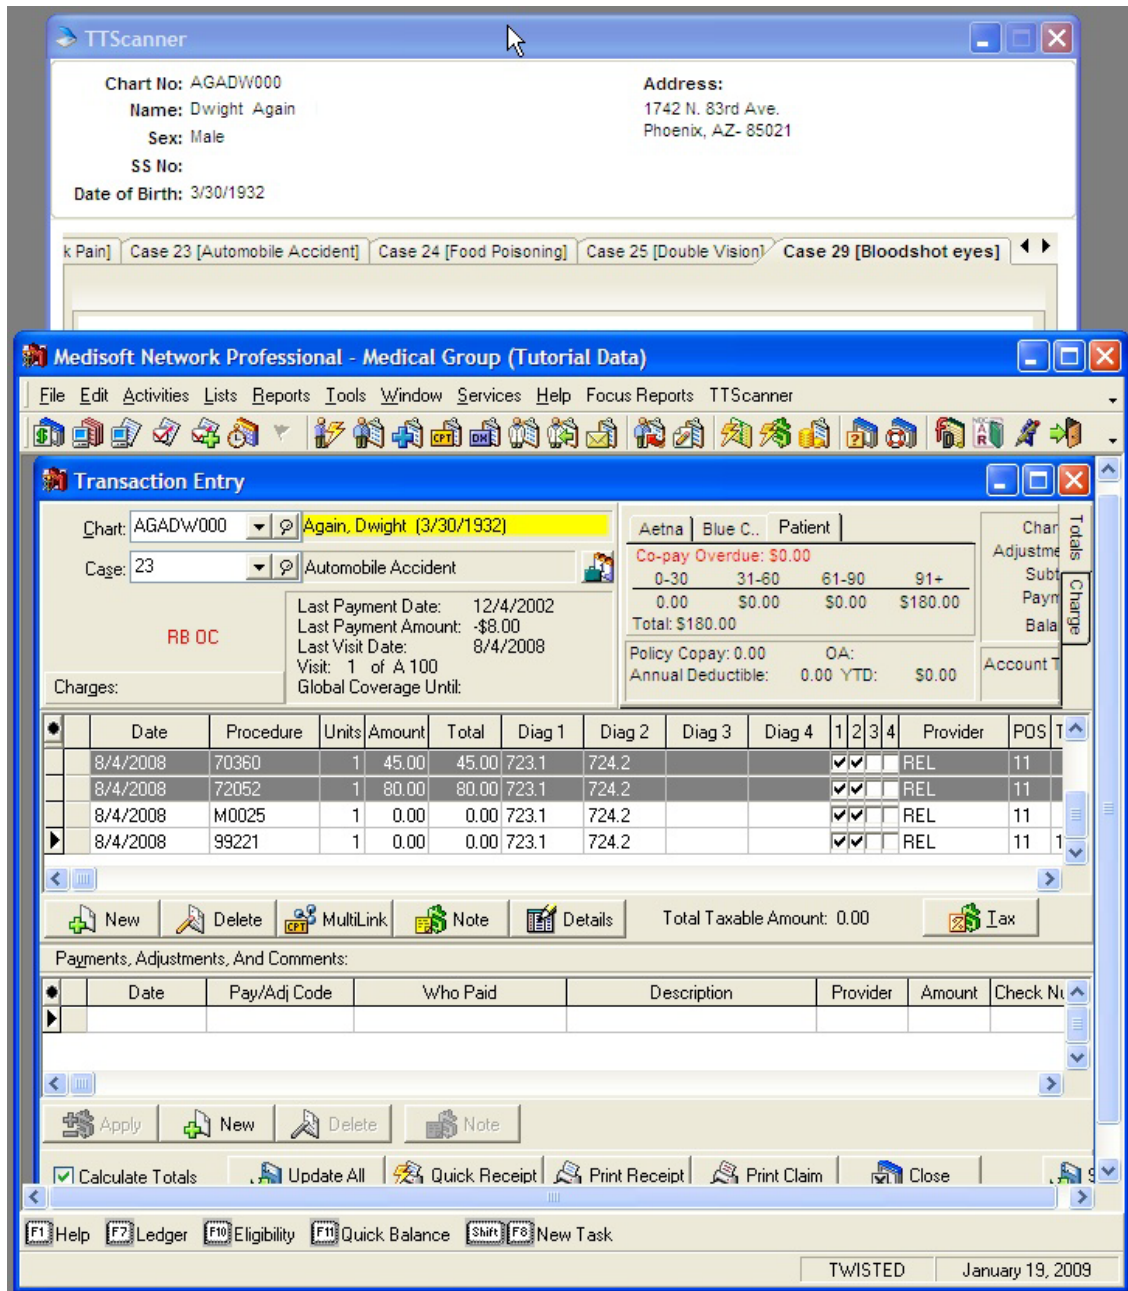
TTScanner

Chart No: AGADW000
Name: Dwight Again
Sex: Male
SS No:
Date of Birth: 3/30/1932

Address:
1742 N. 83rd Ave.
Phoenix, AZ- 85021

k Pain] | Case 23 [Automobile Accident] | Case 24 [Food Poisoning] | Case 25 [Double Vision] | Case 29 [Bloodshot eyes]

Medisoft Network Professional - Medical Group (Tutorial Data)

File Edit Activities Lists Reports Tools Window Services Help Focus Reports TTScanner

Transaction Entry

Chart: AGADW000 Again, Dwight (3/30/1932)
Case: 23 Automobile Accident

RB OC

Charges:

Last Payment Date: 12/4/2002
Last Payment Amount: -$8.00
Last Visit Date: 8/4/2008
Visit: 1 of A 100
Global Coverage Until:

Aetna | Blue C.. | Patient
Co-pay Overdue: $0.00

| 0-30 | 31-60 | 61-90 | 91+ |
|---|---|---|---|
| 0.00 | $0.00 | $0.00 | $180.00 |

Total: $180.00

Policy Copay: 0.00 OA:
Annual Deductible: 0.00 YTD: $0.00

Char
Adjustme
Subt
Paym
Bala
Account T

Totals
Charge

| Date | Procedure | Units | Amount | Total | Diag 1 | Diag 2 | Diag 3 | Diag 4 | 1 | 2 | 3 | 4 | Provider | POS | T |
|---|---|---|---|---|---|---|---|---|---|---|---|---|---|---|---|
| 8/4/2008 | 70360 | 1 | 45.00 | 45.00 | 723.1 | 724.2 | | | ✓ | ✓ | | | REL | 11 | |
| 8/4/2008 | 72052 | 1 | 80.00 | 80.00 | 723.1 | 724.2 | | | ✓ | ✓ | | | REL | 11 | |
| 8/4/2008 | M0025 | 1 | 0.00 | 0.00 | 723.1 | 724.2 | | | ✓ | ✓ | | | REL | 11 | |
| 8/4/2008 | 99221 | 1 | 0.00 | 0.00 | 723.1 | 724.2 | | | ✓ | ✓ | | | REL | 11 | 1 |

New Delete MultiLink Note Details Total Taxable Amount: 0.00 Tax

Payments, Adjustments, And Comments:

| Date | Pay/Adj Code | Who Paid | Description | Provider | Amount | Check Nu |
|---|---|---|---|---|---|---|
| | | | | | | |

Apply New Delete Note

Calculate Totals Update All Quick Receipt Print Receipt Print Claim Close

F1 Help F7 Ledger F10 Eligibility F11 Quick Balance Shift F8 New Task

TWISTED January 19, 2009